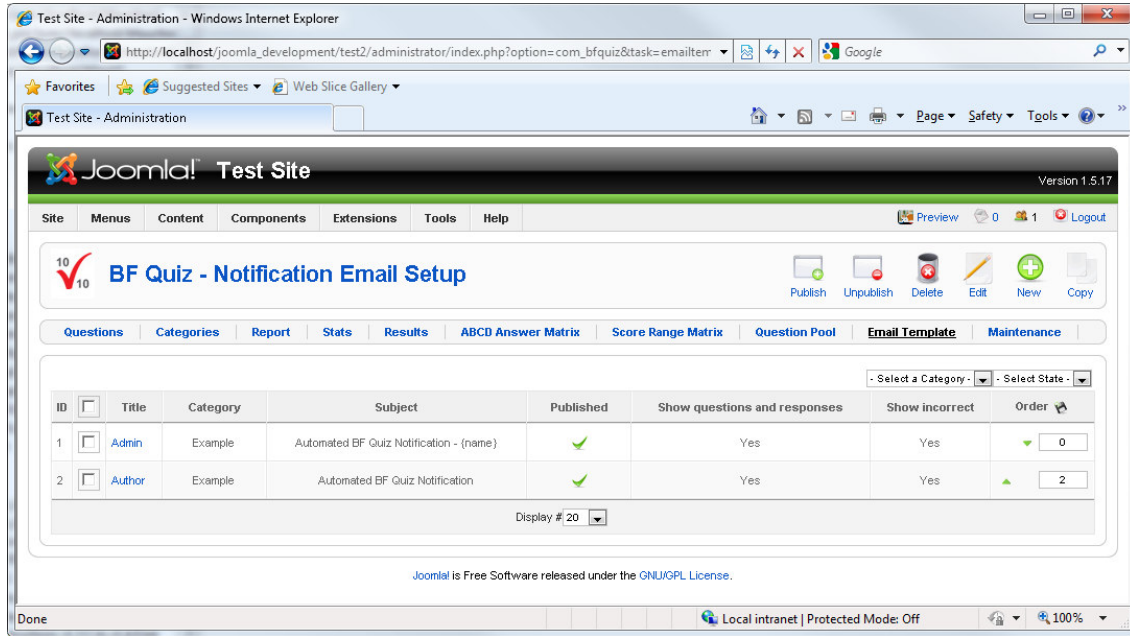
Test Site - Administration - Windows Internet Explorer

http://localhost/joomla_development/test2/administrator/index.php?option=com_bfquiz&task=emailtem

Google

Favorites | Suggested Sites ▾ Web Slice Gallery ▾

Test Site - Administration

Page ▾ Safety ▾ Tools ▾

Joomla! Test Site

Version 1.5.17

Site Menus Content Components Extensions Tools Help

Preview 0 1 Logout

BF Quiz - Notification Email Setup

Publish Unpublish Delete Edit New Copy

Questions | Categories | Report | Stats | Results | ABCD Answer Matrix | Score Range Matrix | Question Pool | Email Template | Maintenance

- Select a Category - - Select State -

| ID | | Title | Category | Subject | Published | Show questions and responses | Show incorrect | Order |
|---|---|---|---|---|---|---|---|---|
| 1 | | Admin | Example | Automated BF Quiz Notification - {name} | | Yes | Yes | 0 |
| 2 | | Author | Example | Automated BF Quiz Notification | | Yes | Yes | 2 |

Display # 20

Joomla! is Free Software released under the GNU/GPL License.

Done

Local intranet | Protected Mode: Off

100%